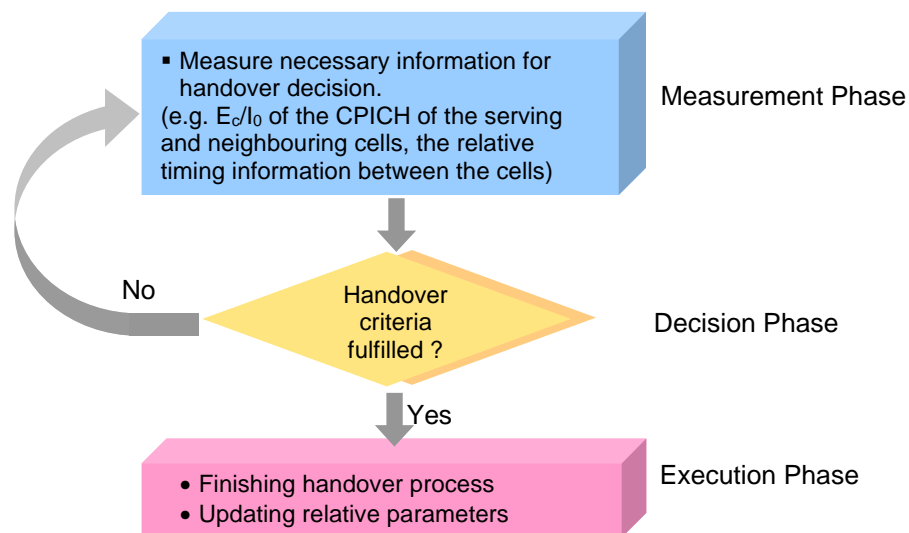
▪ Measure necessary information for handover decision.
(e.g. $E_c/I_0$ of the CPICH of the serving and neighbouring cells, the relative timing information between the cells)

Measurement Phase

No

Handover criteria fulfilled ?

Decision Phase

Yes

• Finishing handover process
• Updating relative parameters

Execution Phase